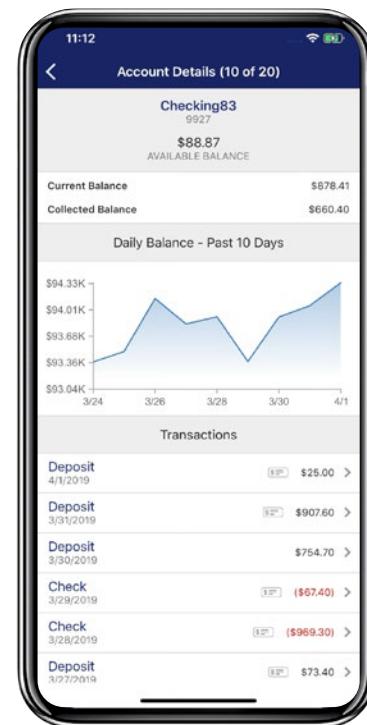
11:12

Account Details (10 of 20)

Checking83
9927

$88.87
AVAILABLE BALANCE

Current Balance $878.41

Collected Balance $660.40

Daily Balance - Past 10 Days

| $94.33K |
| $94.01K |
| $93.68K |
| $93.36K |
| $93.04K |

3/24 3/26 3/28 3/30 4/1

Transactions

Deposit
4/1/2019
$25.00

Deposit
3/31/2019
$907.60

Deposit
3/30/2019
$754.70

Check
3/29/2019
($67.40)

Check
3/28/2019
($969.30)

Deposit
3/27/2019
$73.40